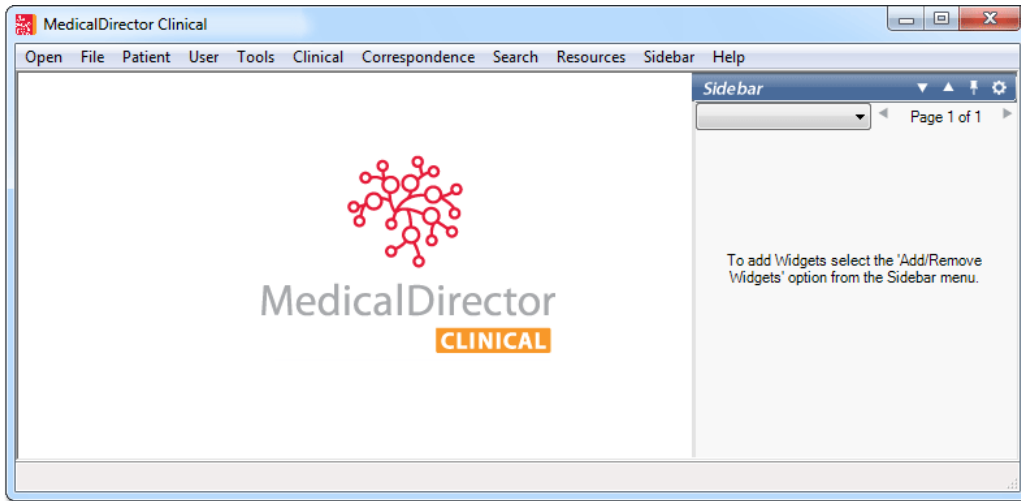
MedicalDirector Clinical

Open File Patient User Tools Clinical Correspondence Search Resources Sidebar Help

Sidebar

Page 1 of 1

MedicalDirector
CLINICAL

To add Widgets select the 'Add/Remove Widgets' option from the Sidebar menu.